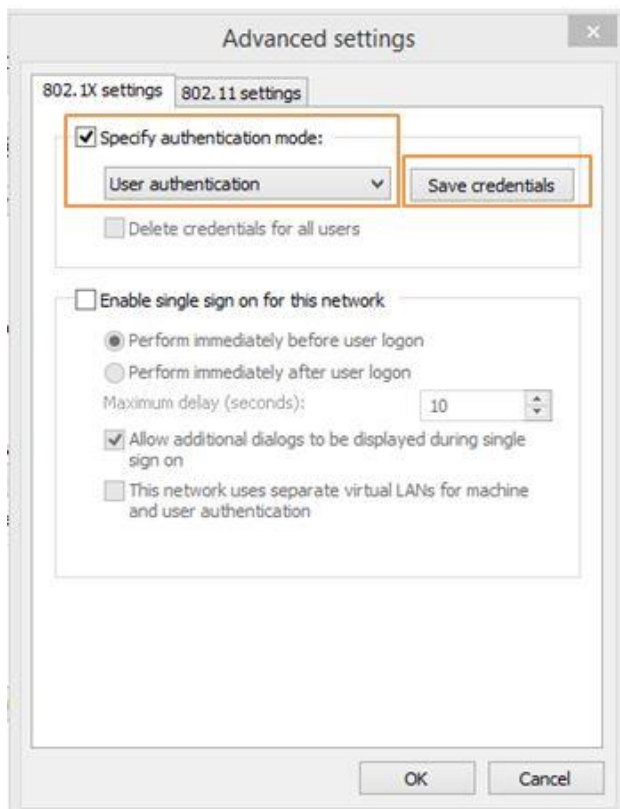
Advanced settings

802.1X settings

802.11 settings

Specify authentication mode:

User authentication

Save credentials

Delete credentials for all users

Enable single sign on for this network

Perform immediately before user logon

Perform immediately after user logon

Maximum delay (seconds):

10

Allow additional dialogs to be displayed during single sign on

This network uses separate virtual LANs for machine and user authentication

OK

Cancel